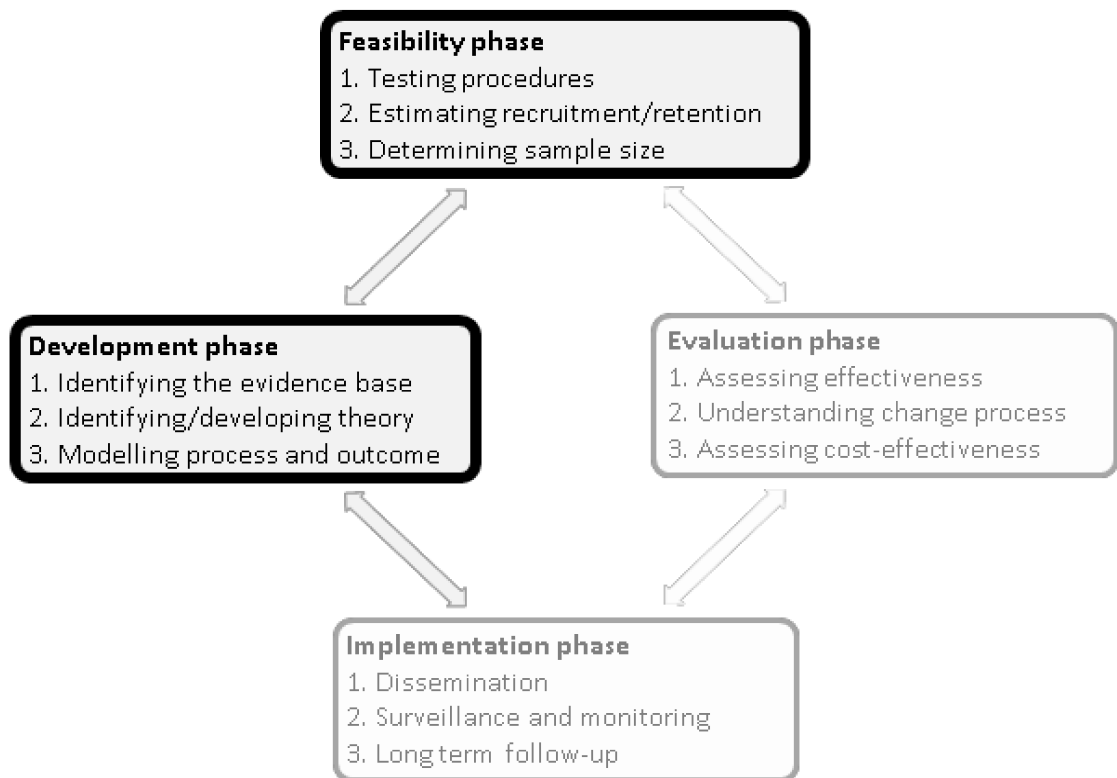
Feasibility phase
1. Testing procedures
2. Estimating recruitment/retention
3. Determining sample size

Development phase
1. Identifying the evidence base
2. Identifying/developing theory
3. Modelling process and outcome

Evaluation phase
1. Assessing effectiveness
2. Understanding change process
3. Assessing cost-effectiveness

Implementation phase
1. Dissemination
2. Surveillance and monitoring
3. Long term follow-up